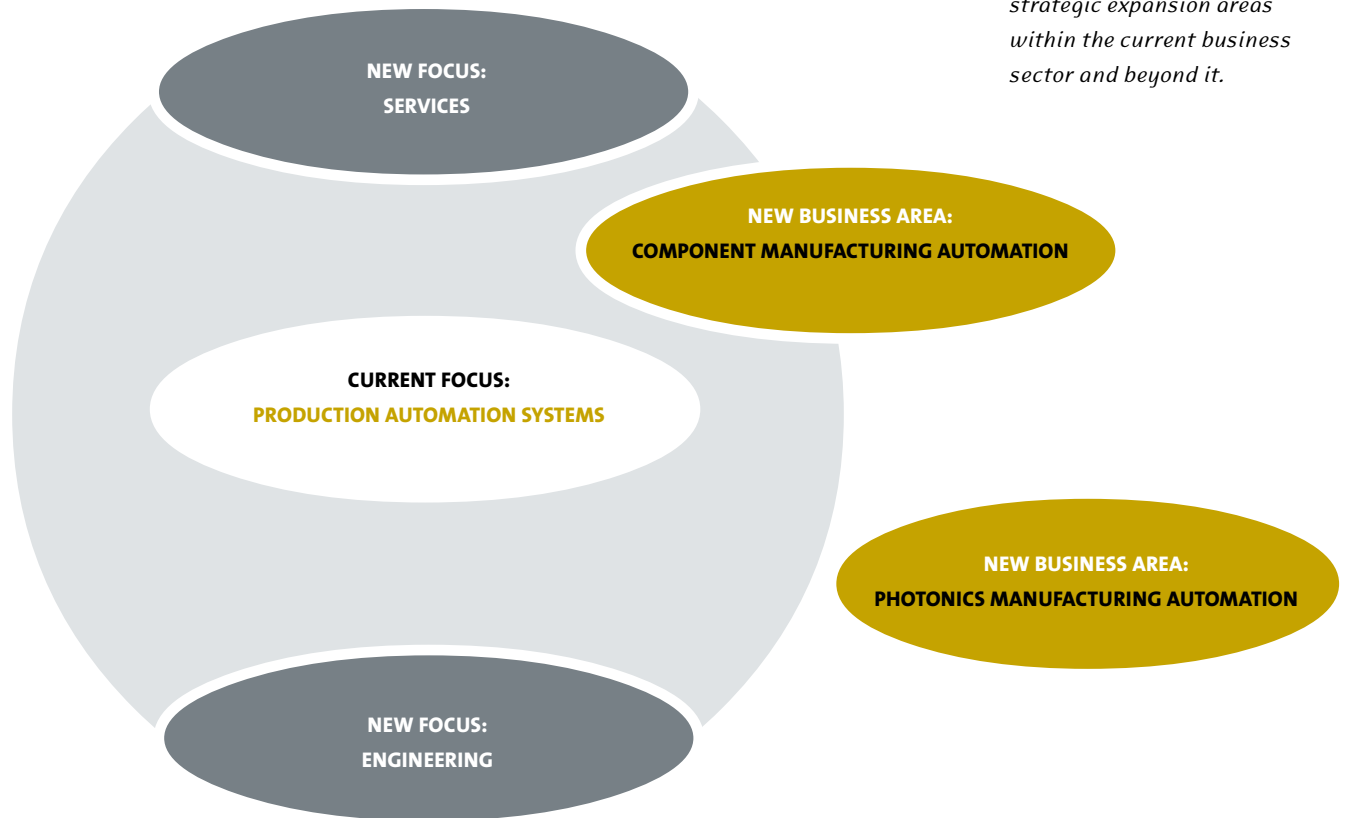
strategic expansion areas within the current business sector and beyond it.

NEW FOCUS:
SERVICES

NEW BUSINESS AREA:
COMPONENT MANUFACTURING AUTOMATION

CURRENT FOCUS:
PRODUCTION AUTOMATION SYSTEMS

NEW BUSINESS AREA:
PHOTONICS MANUFACTURING AUTOMATION

NEW FOCUS:
ENGINEERING